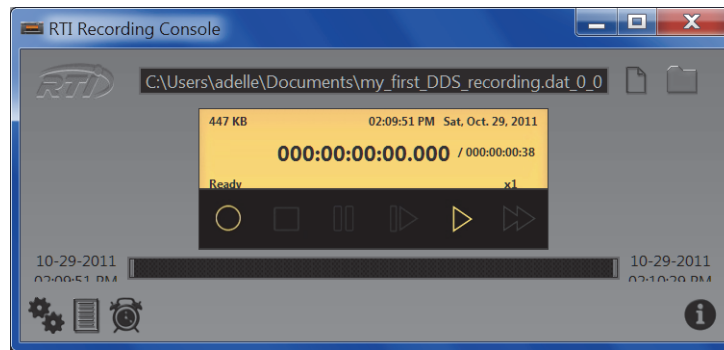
RTI Recording Console

RTI

C:\Users\adelle\Documents\my_first_DDS_recording.dat_0_0

447 KB 02:09:51 PM Sat, Oct. 29, 2011

000:00:00:00.000 / 000:00:00:38

Ready x1

10-29-2011
02:09:51 PM

10-29-2011
02:10:29 PM